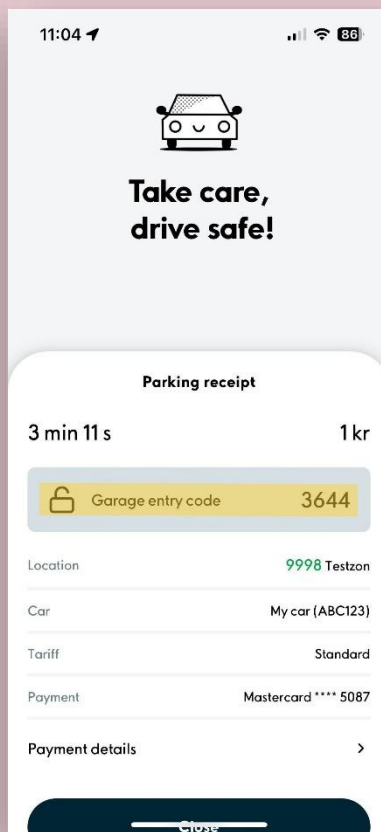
11:04

86

Take care, drive safe!

Parking receipt

3 min 11 s

1 kr

Garage entry code

3644

| | |
|---|---|
| Location | 9998 Testzon |
| Car | My car (ABC123) |
| Tariff | Standard |
| Payment | Mastercard **** 5087 |

Payment details

>

Close